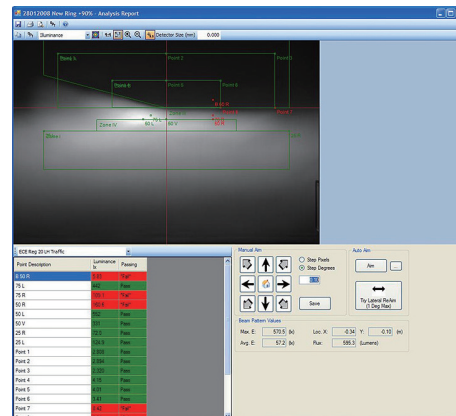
28012008 New Ring +90% - Analysis Report

Illuminance

Detector Size (mm): 0.000

Zone I
Point 2
Point 1
Point 3
Point 8
Point 5
Point 4
B 50 R
75 R
50 R
75 L
50 L
50 V
Zone III
Zone IV
B6 L

ECE Reg 20 LH Traffic

| Point Description | Luminance lx | Passing |
|---|---|---|
| B 50 R | 1.43 | "Fail" |
| 75 L | 442 | Pass |
| 75 R | 195.1 | "Fail" |
| 50 R | 180.6 | "Fail" |
| 50 L | 552 | Pass |
| 50 V | 331 | Pass |
| 25 R | 15.0 | Pass |
| 25 L | 124.9 | Pass |
| Point 1 | 2.608 | Pass |
| Point 2 | 2.394 | Pass |
| Point 3 | 2.000 | Pass |
| Point 4 | 4.10 | Pass |
| Point 5 | 4.91 | Pass |
| Point 6 | 1.41 | Pass |
| Point 7 | 0.40 | "Fail" |

Manual Aim
Step Pixels
Step Degrees
Save

Auto Aim
Aim
...
Try Lateral ReAim (1 Deg Rise)

Beam Pattern Values
Max. E: 570.5 (lx) Loc. X: -0.34 Y: -0.10 (m)
Avg. E: 57.2 (lx) Flux: 595.3 (Lumens)